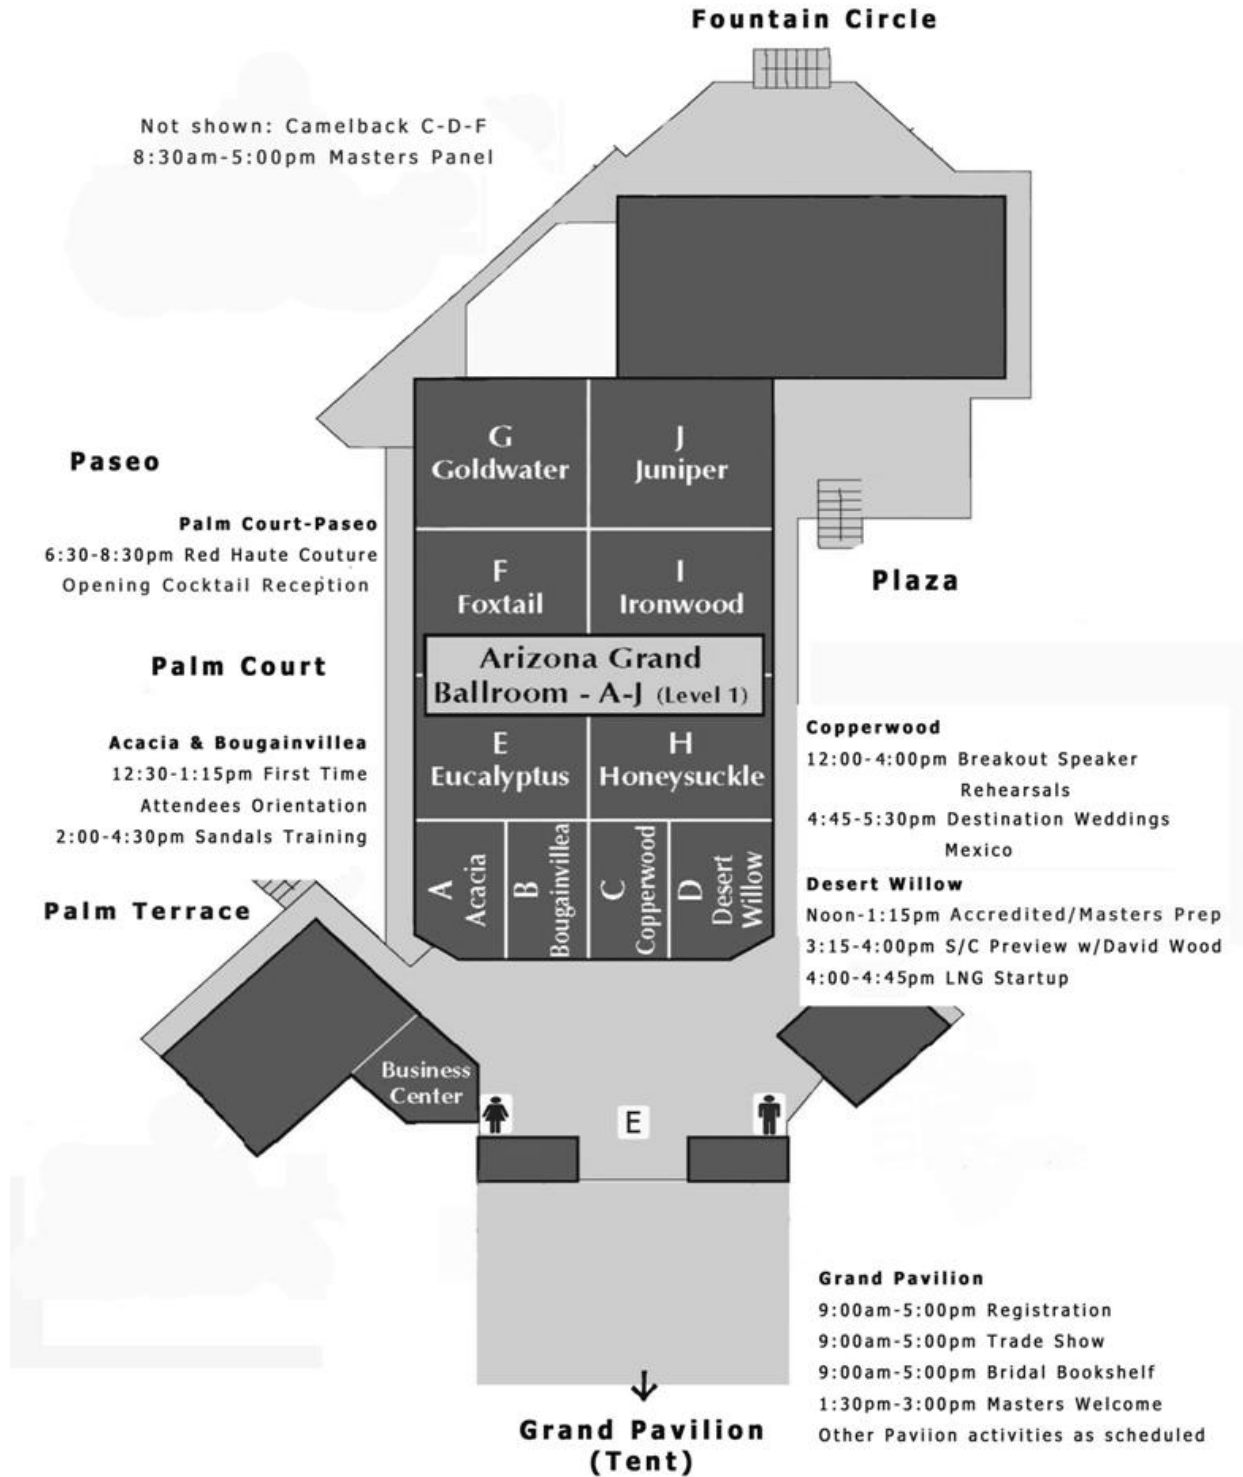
Fountain Circle

Not shown: Camelback C-D-F
8:30am-5:00pm Masters Panel

Paseo

Palm Court-Paseo
6:30-8:30pm Red Haute Couture Opening Cocktail Reception

Palm Court

Acacia & Bougainvillea
12:30-1:15pm First Time Attendees Orientation
2:00-4:30pm Sandals Training

Palm Terrace

G
Goldwater

J
Juniper

F
Foxtail

I
Ironwood

Arizona Grand Ballroom - A-J (Level 1)

E
Eucalyptus

H
Honeysuckle

A
Acacia

B
Bougainvillea

C
Copperwood

D
Desert Willow

Plaza

Copperwood
12:00-4:00pm Breakout Speaker Rehearsals
4:45-5:30pm Destination Weddings Mexico

Desert Willow
Noon-1:15pm Accredited/Masters Prep
3:15-4:00pm S/C Preview w/David Wood
4:00-4:45pm LNG Startup

Business Center

E

Grand Pavilion
9:00am-5:00pm Registration
9:00am-5:00pm Trade Show
9:00am-5:00pm Bridal Bookshelf
1:30pm-3:00pm Masters Welcome
Other Paviion activities as scheduled

Grand Pavilion (Tent)